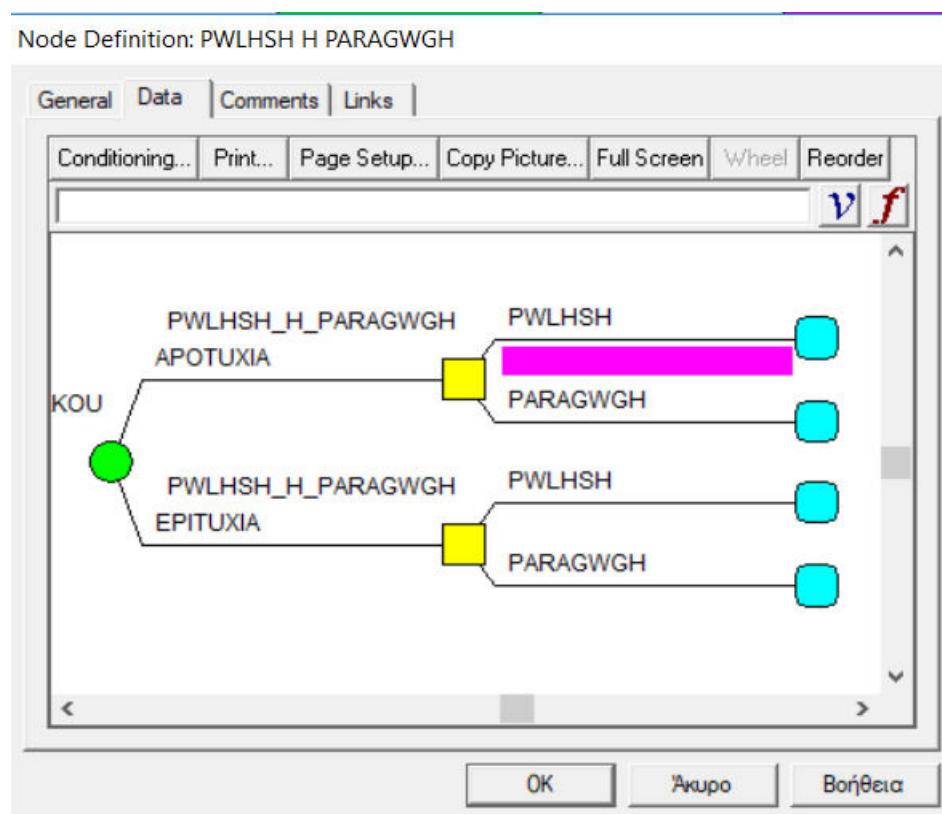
Node Definition: PWLHSH H PARAGWGH

General Data Comments Links

Conditioning... Print... Page Setup... Copy Picture... Full Screen Wheel Reorder

v f

PWLHSH_H_PARAGWGH
APOTUXIA

PWLHSH

PARAGWGH

KOU

PWLHSH_H_PARAGWGH
EPITUXIA

PWLHSH

PARAGWGH

OK Άκυρο Βοήθεια